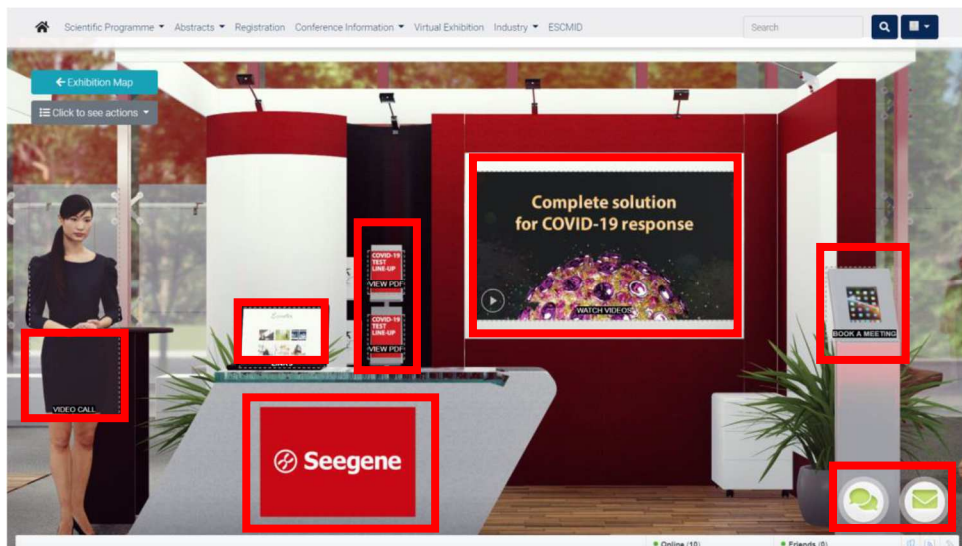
Scientific Programme ▾ Abstracts ▾ Registration Conference Information ▾ Virtual Exhibition Industry ▾ ESCMID

Search

← Exhibition Map

Click to see actions ▾

COVID-19 TEST LINE-UP

VIEW PDF

COVID-19 TEST LINE-UP

VIEW PDF

Complete solution for COVID-19 response

WATCH VIDEOS

BOOK A MEETING

VIDEO CALL

Seegene

Seegene

Online (10)

Friends (0)